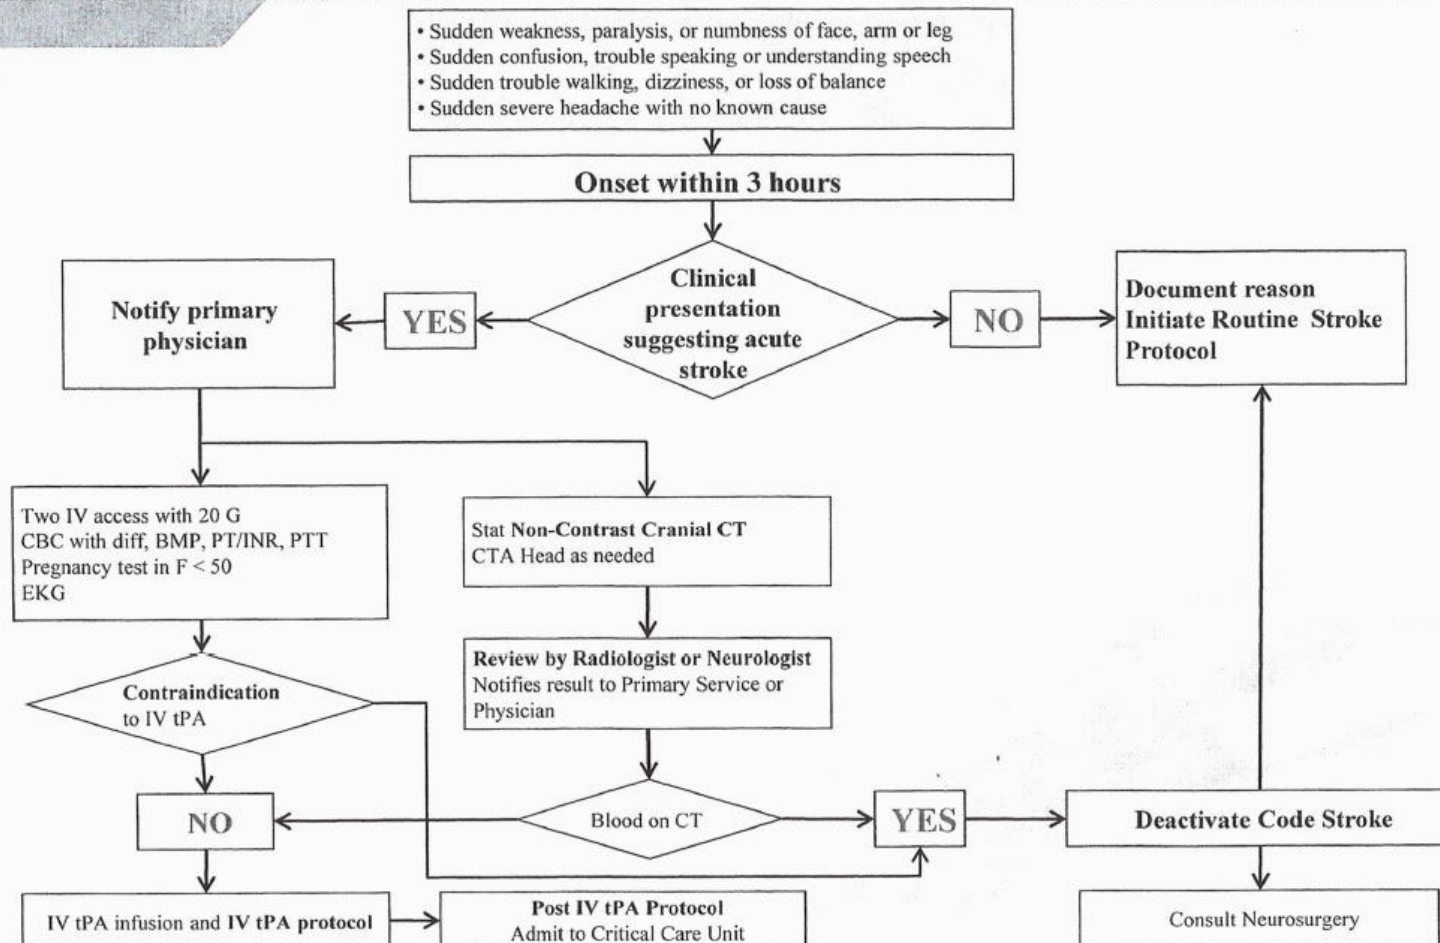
• Sudden weakness, paralysis, or numbness of face, arm or leg
• Sudden confusion, trouble speaking or understanding speech
• Sudden trouble walking, dizziness, or loss of balance
• Sudden severe headache with no known cause

Onset within 3 hours

Notify primary physician

YES

Clinical presentation suggesting acute stroke

NO

Document reason
Initiate Routine Stroke Protocol

Two IV access with 20 G
CBC with diff, BMP, PT/INR, PTT
Pregnancy test in F < 50
EKG

Stat Non-Contrast Cranial CT
CTA Head as needed

Review by Radiologist or Neurologist
Notifies result to Primary Service or Physician

Contraindication to IV tPA

NO

Blood on CT

YES

Deactivate Code Stroke

IV tPA infusion and IV tPA protocol

Post IV tPA Protocol
Admit to Critical Care Unit

Consult Neurosurgery